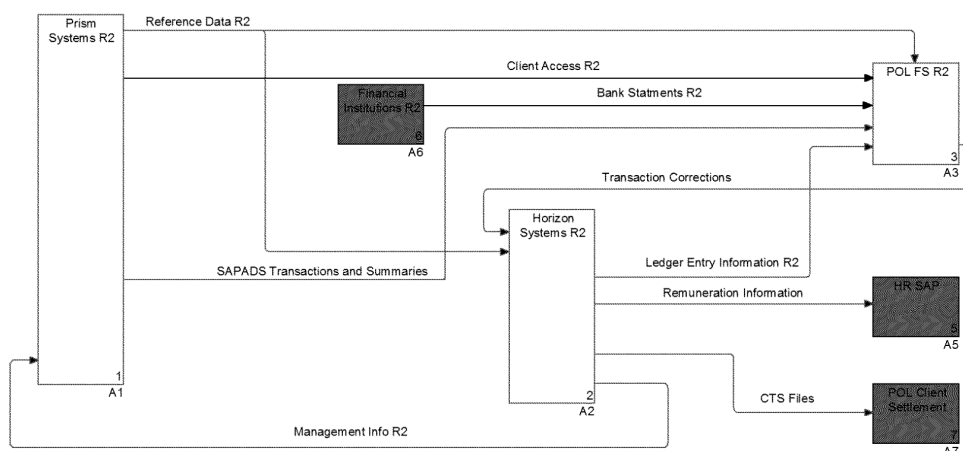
Prism Systems R2

1

A1

Reference Data R2

Client Access R2

Financial Institutions R2

6

A6

Bank Statments R2

POL FS R2

3

A3

Transaction Corrections

Horizon Systems R2

2

A2

SAPADS Transactions and Summaries

Ledger Entry Information R2

Remuneration Information

HR SAP

5

A5

CTS Files

POL Client Settlement

7

A7

Management Info R2